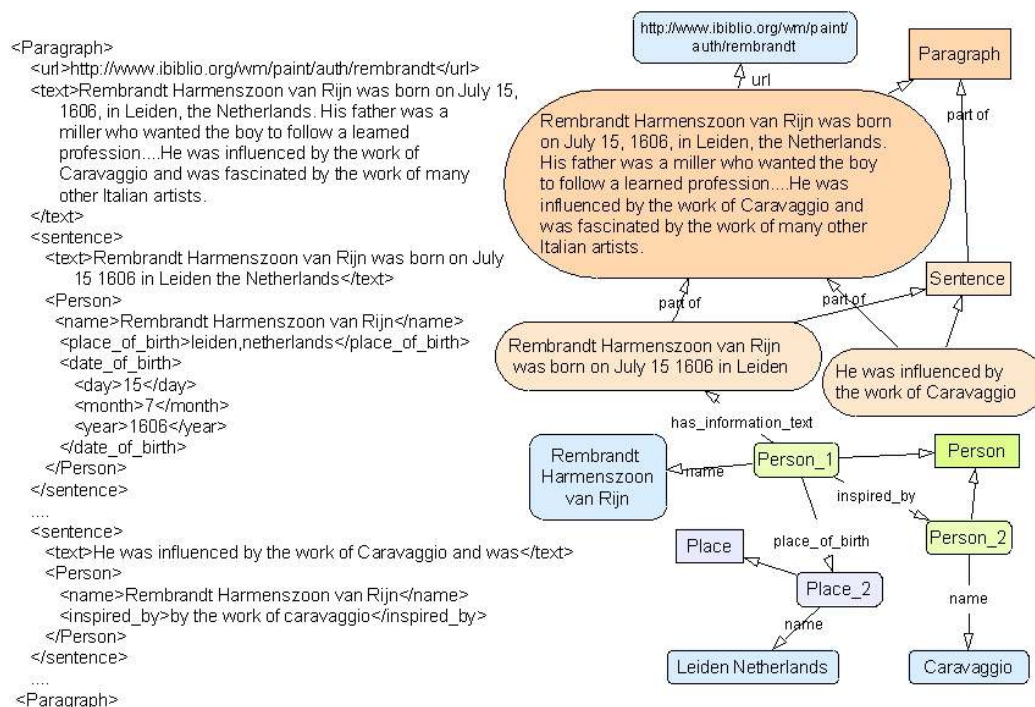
<Paragraph>
<url>http://www.ibiblio.org/wm/paint/auth/rembrandt</url>
<text>Rembrandt Harmenszoon van Rijn was born on July 15, 1606, in Leiden, the Netherlands. His father was a miller who wanted the boy to follow a learned profession....He was influenced by the work of Caravaggio and was fascinated by the work of many other Italian artists.
</text>
<sentence>
<text>Rembrandt Harmenszoon van Rijn was born on July 15 1606 in Leiden the Netherlands</text>
<Person>
<name>Rembrandt Harmenszoon van Rijn</name>
<place_of_birth>leiden,netherlands</place_of_birth>
<date_of_birth>
<day>15</day>
<month>7</month>
<year>1606</year>
</date_of_birth>
</Person>
</sentence>
....
<sentence>
<text>He was influenced by the work of Caravaggio and was</text>
<Person>
<name>Rembrandt Harmenszoon van Rijn</name>
<inspired_by>by the work of caravaggio</inspired_by>
</Person>
</sentence>
....
<Paragraph>

http://www.ibiblio.org/wm/paint/auth/rembrandt

url

Paragraph

part of

Rembrandt Harmenszoon van Rijn was born on July 15, 1606, in Leiden, the Netherlands. His father was a miller who wanted the boy to follow a learned profession....He was influenced by the work of Caravaggio and was fascinated by the work of many other Italian artists.

Sentence

part of

part of

Rembrandt Harmenszoon van Rijn was born on July 15 1606 in Leiden

He was influenced by the work of Caravaggio

has_information_text

Rembrandt Harmenszoon van Rijn

name

Person_1

Person

inspired_by

Person_2

Place

place_of_birth

Place_2

name

name

Leiden Netherlands

Caravaggio